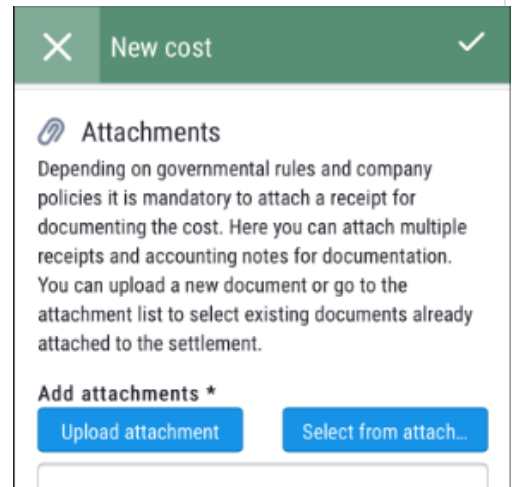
New cost

Attachments

Depending on governmental rules and company policies it is mandatory to attach a receipt for documenting the cost. Here you can attach multiple receipts and accounting notes for documentation. You can upload a new document or go to the attachment list to select existing documents already attached to the settlement.

Add attachments *

Upload attachment

Select from attach...